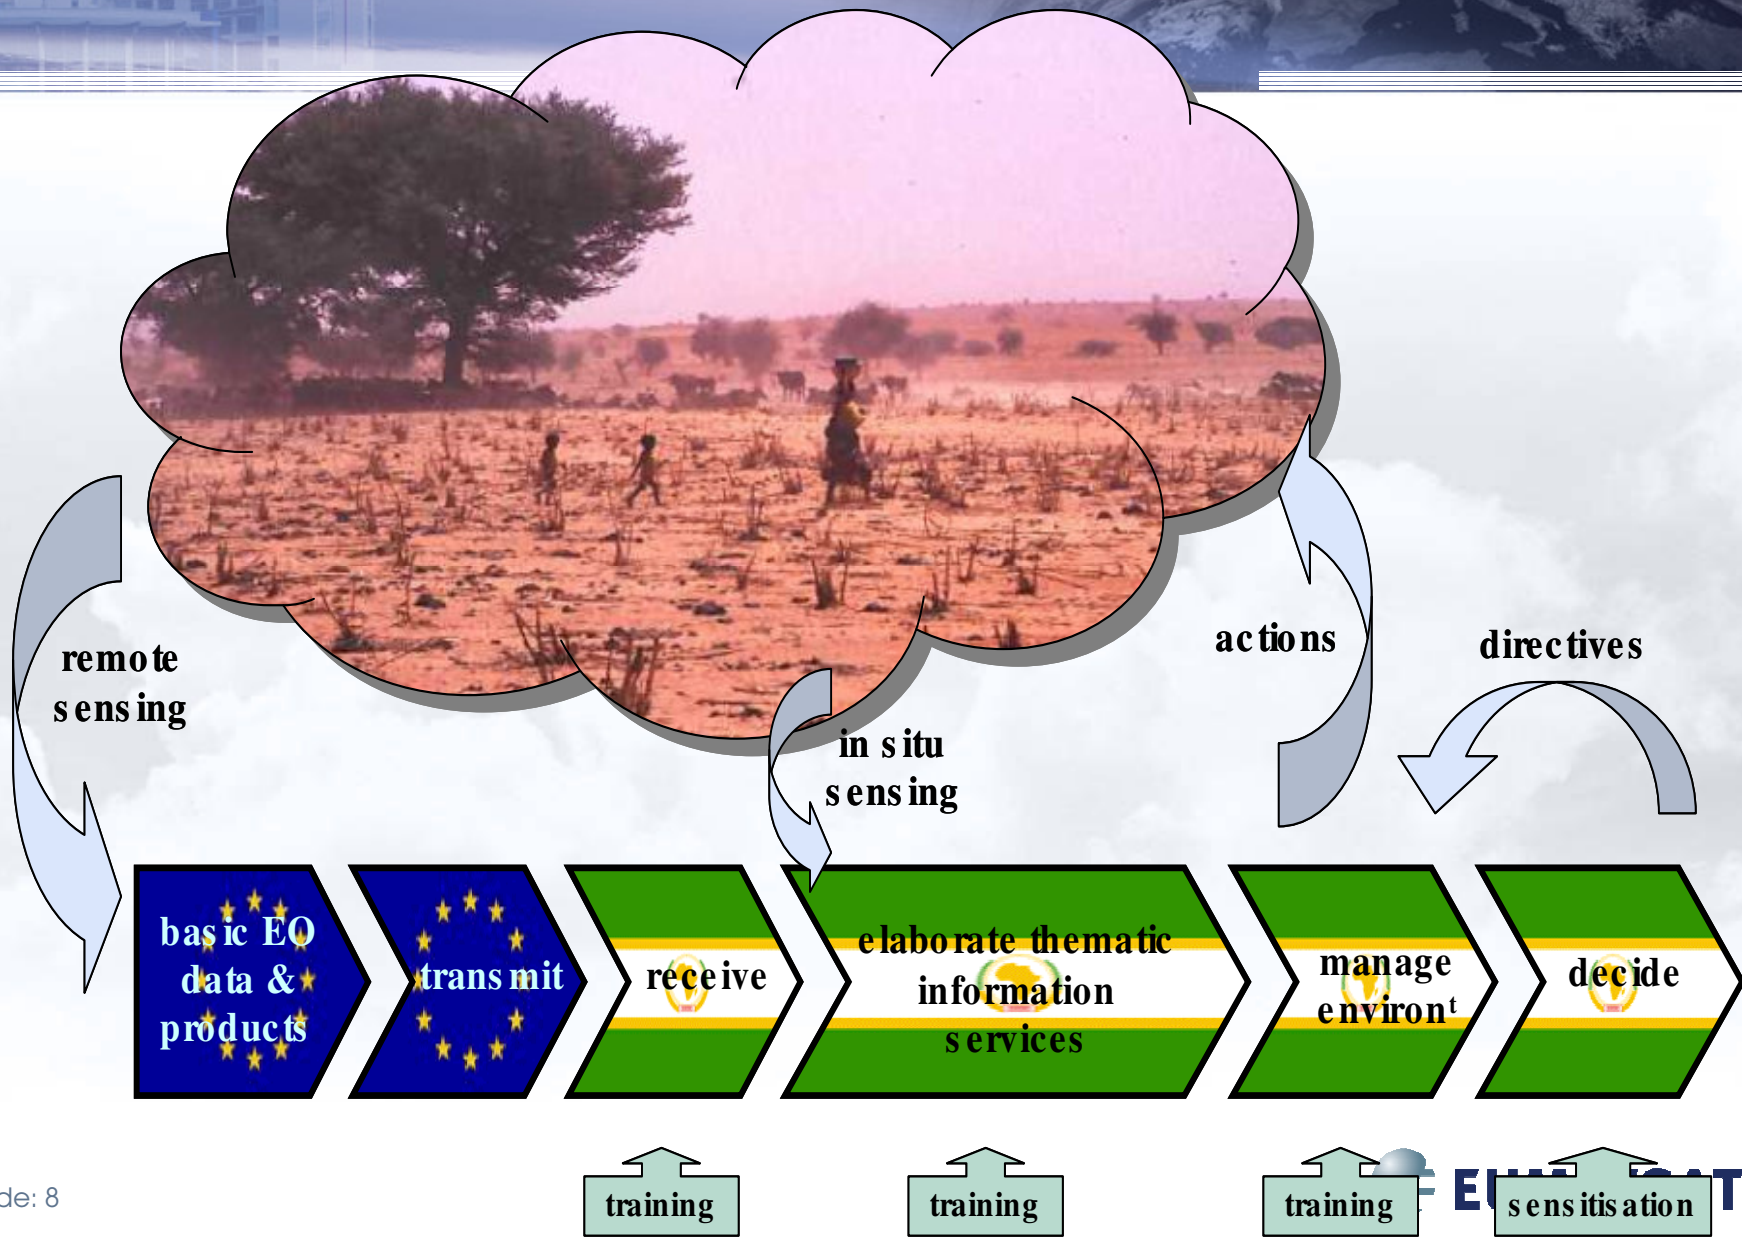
remote sensing

in situ sensing

actions

directives

basic EO data & products

transmit

receive

elaborate thematic information services

manage environ$^t$

decide

training

training

training

sensitisation

de: 8

E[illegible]T